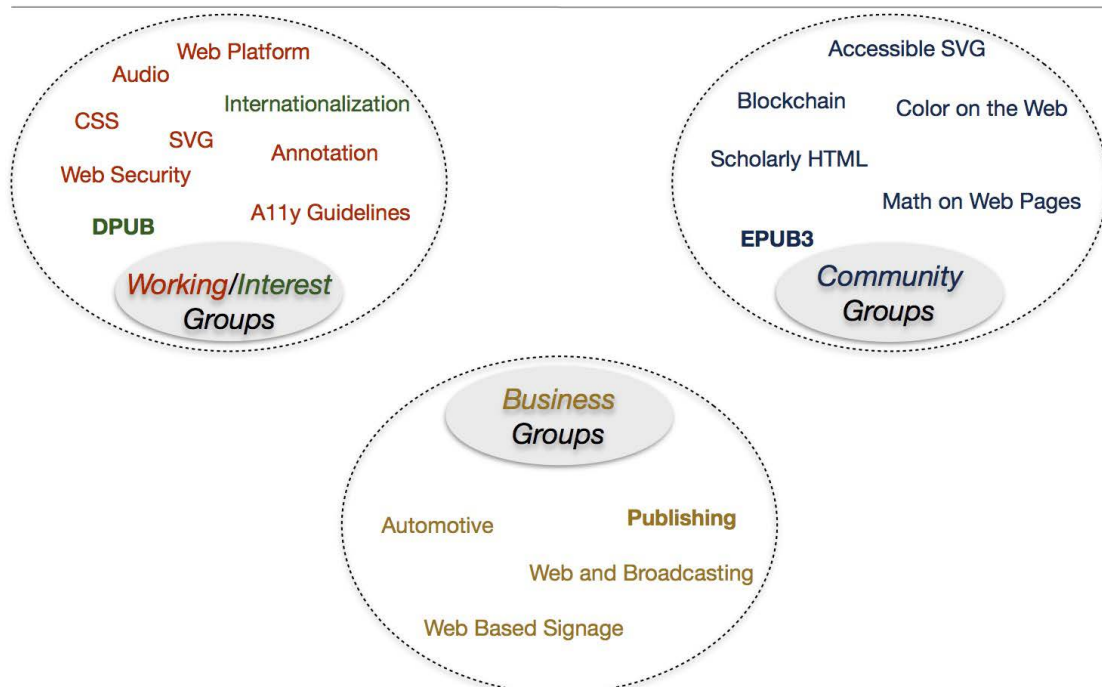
Web Platform
Audio
Internationalization
CSS
SVG
Annotation
Web Security
DPUB
A11y Guidelines
Working/Interest Groups

Accessible SVG
Blockchain
Color on the Web
Scholarly HTML
Math on Web Pages
EPUB3
Community Groups

Business Groups
Automotive
Publishing
Web and Broadcasting
Web Based Signage